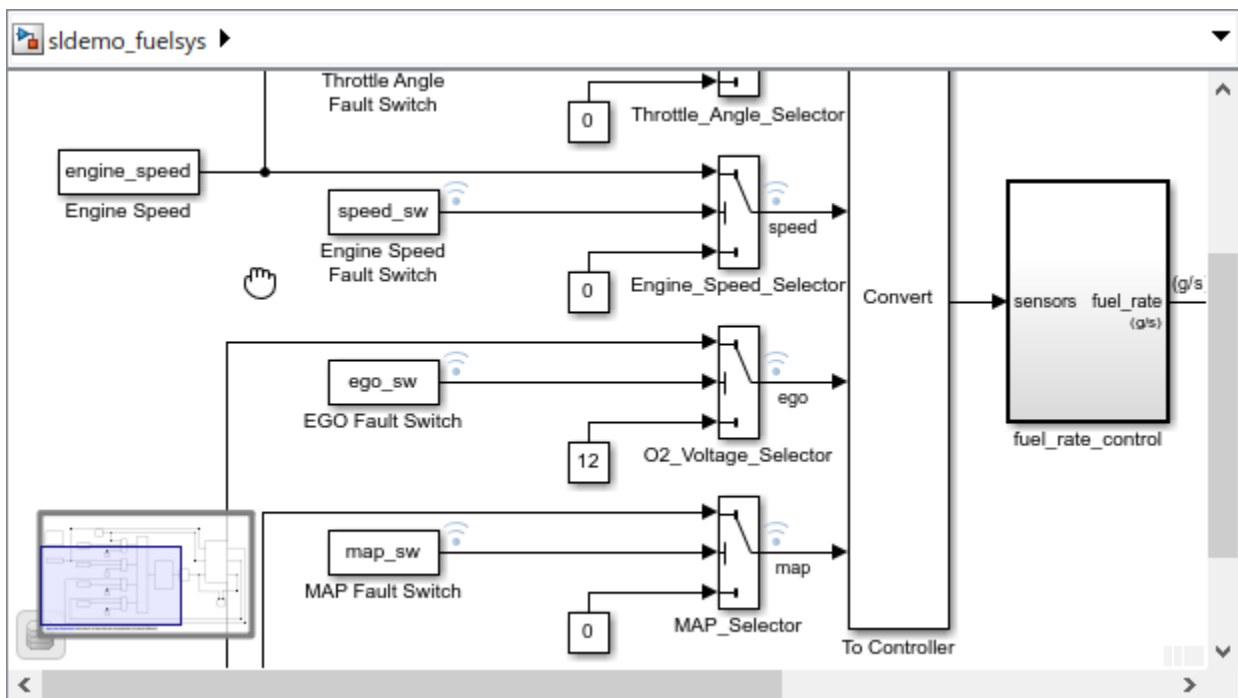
sldemo_fuelsys ▶

Throttle Angle Fault Switch

0

Throttle_Angle_Selector

engine_speed

Engine Speed

speed_sw

Engine Speed Fault Switch

speed

0

Engine_Speed_Selector

Convert

sensors fuel_rate (g/s)

(g/s)

fuel_rate_control

ego_sw

EGO Fault Switch

ego

12

O2_Voltage_Selector

map_sw

MAP Fault Switch

map

0

MAP_Selector

To Controller